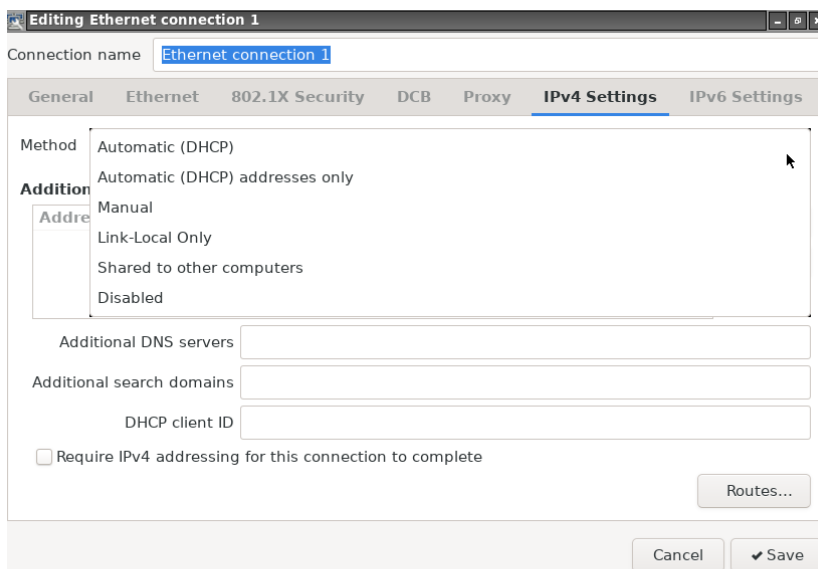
Editing Ethernet connection 1

Connection name Ethernet connection 1

General Ethernet 802.1X Security DCB Proxy IPv4 Settings IPv6 Settings

Method

Automatic (DHCP)
Automatic (DHCP) addresses only
Manual
Link-Local Only
Shared to other computers
Disabled

Addition

Addre

Additional DNS servers

Additional search domains

DHCP client ID

Require IPv4 addressing for this connection to complete

Routes...

Cancel

Save